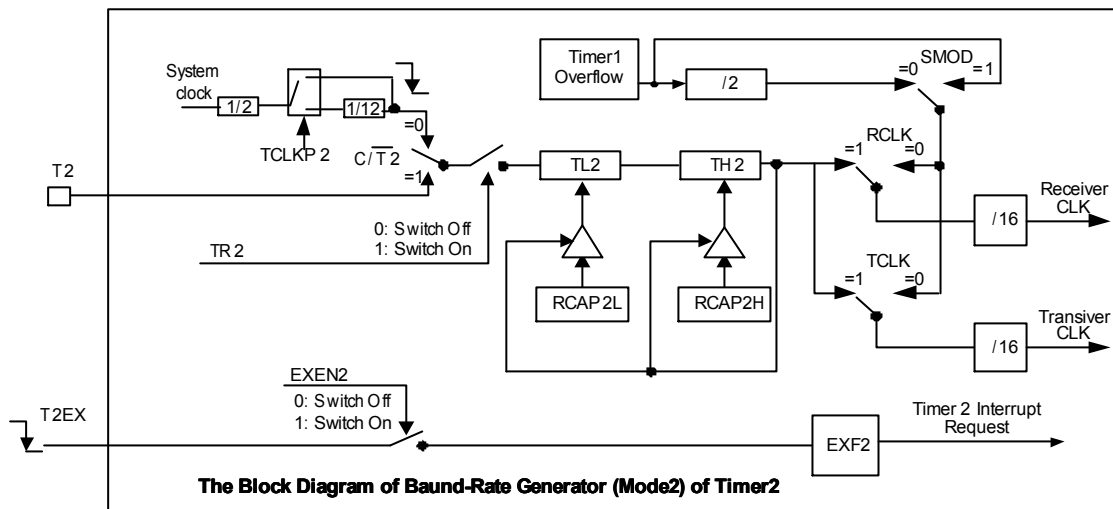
System clock

1/2

1/12

TCLKP 2

=0

$C/\overline{T}2$

=1

T2

Timer1 Overflow

/2

=0 SMOD =1

0: Switch Off
1: Switch On

TR 2

TL2

TH 2

RCAP 2L

RCAP2H

=1 RCLK =0

/16

Receiver CLK

=1 TCLK =0

/16

Transiver CLK

EXEN2
0: Switch Off
1: Switch On

T2EX

EXF2

Timer 2 Interrupt Request

The Block Diagram of Baund-Rate Generator (Mode2) of Timer2